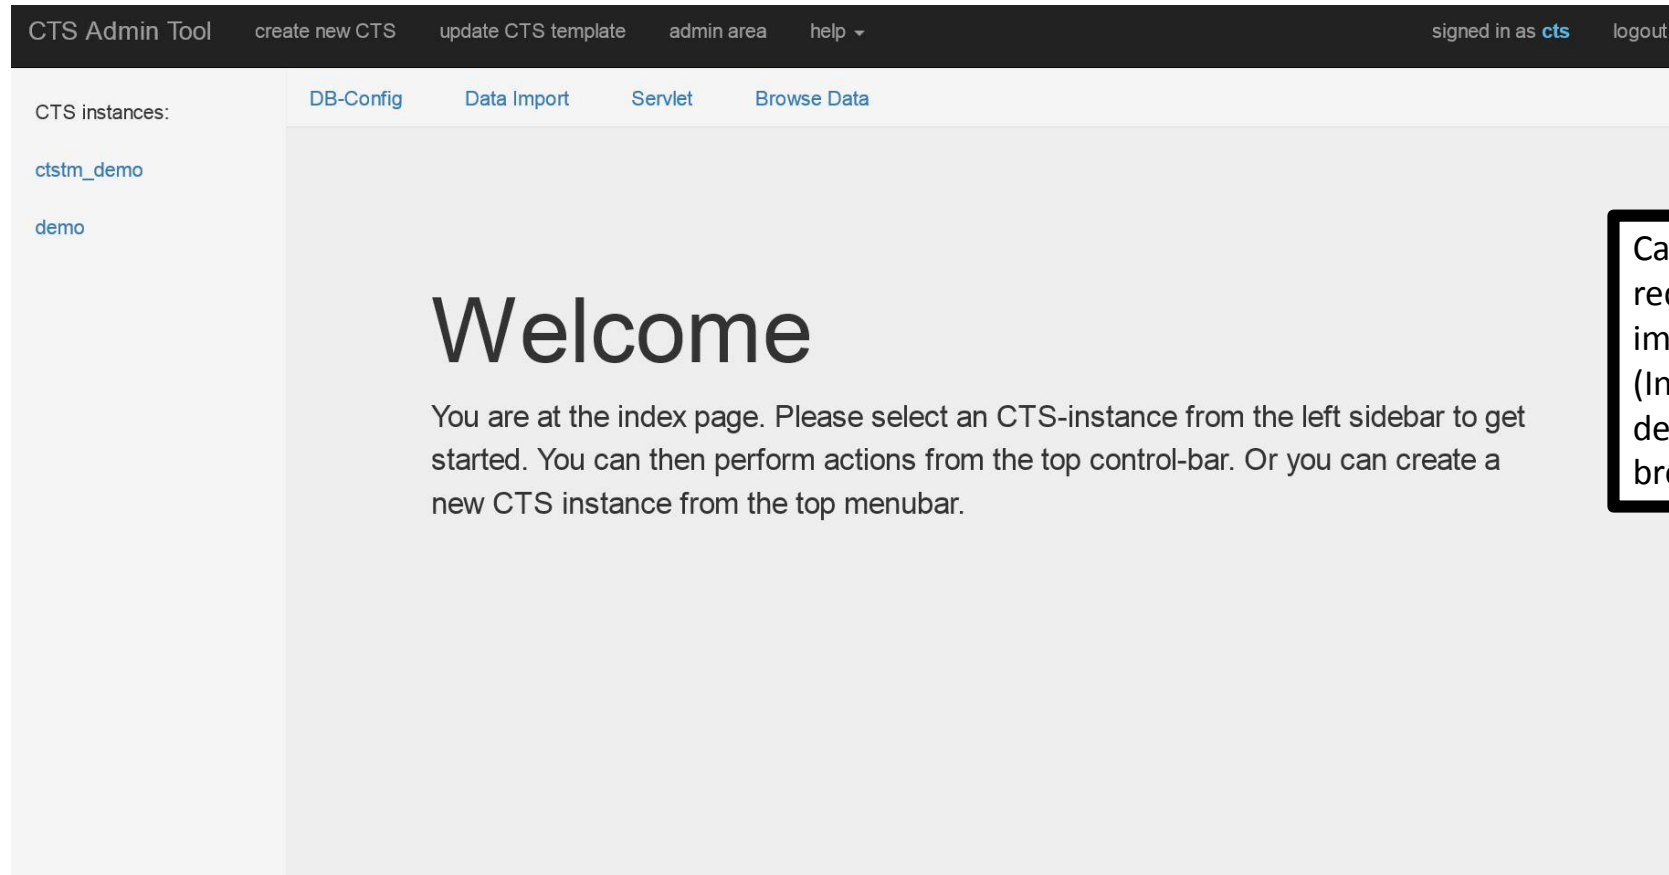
CTS Admin Tool create new CTS update CTS template admin area help signed in as cts logout

CTS instances:

ctstm_demo

demo

DB-Config Data Import Servlet Browse Data

Welcome

You are at the index page. Please select an CTS-instance from the left sidebar to get started. You can then perform actions from the top control-bar. Or you can create a new CTS instance from the top menubar.

Ca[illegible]
re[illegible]
im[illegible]
(In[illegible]
de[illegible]
br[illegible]